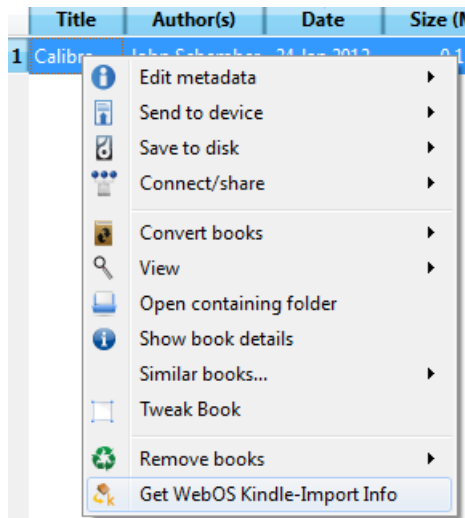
| | Title | Author(s) | Date | Size (M |
|---|---|---|---|---|
| 1 | Calibre | John Schember | 24 Jan 2012 | 0.1 |

Edit metadata
Send to device
Save to disk
Connect/share
Convert books
View
Open containing folder
Show book details
Similar books...
Tweak Book
Remove books
Get WebOS Kindle-Import Info